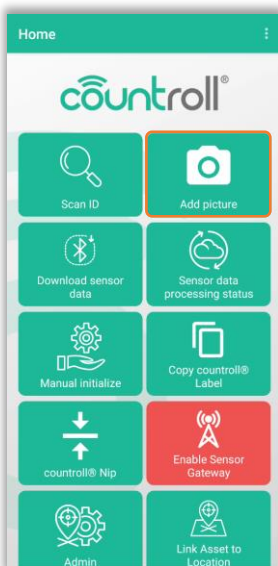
Home

countroll®

Scan ID

Add picture

Download sensor data

Sensor data processing status

Manual initialize

Copy countroll® Label

countroll® Nip

Enable Sensor Gateway

Admin

Link Asset to Location